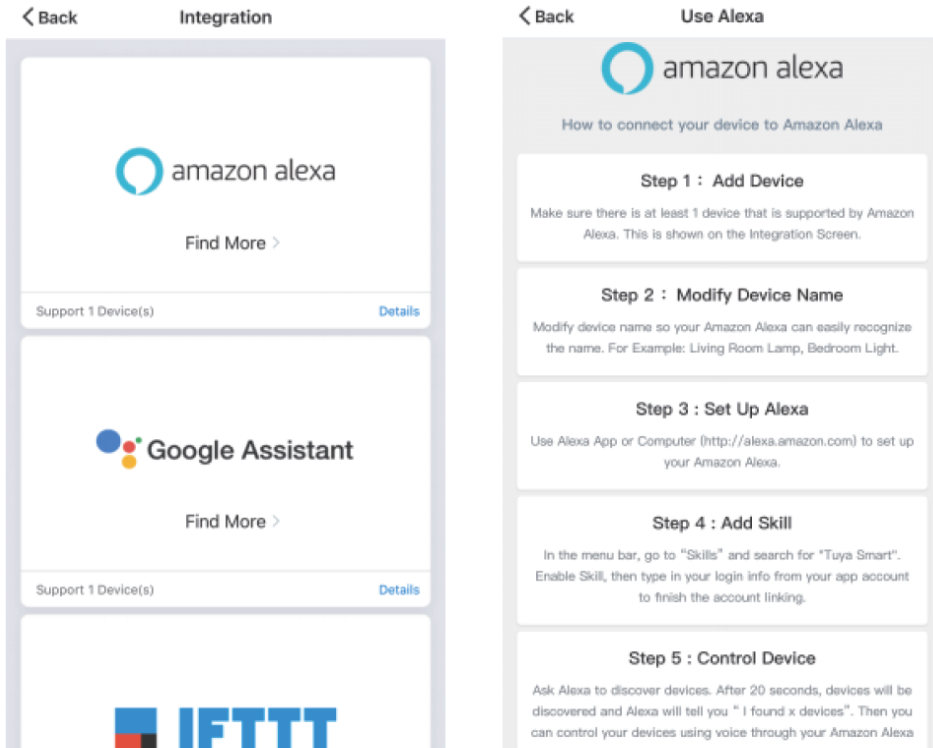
< Back Integration

amazon alexa

Find More >

Support 1 Device(s) Details

Google Assistant

Find More >

Support 1 Device(s) Details

IFTTT

< Back Use Alexa

amazon alexa

How to connect your device to Amazon Alexa

Step 1： Add Device

Make sure there is at least 1 device that is supported by Amazon Alexa. This is shown on the Integration Screen.

Step 2： Modify Device Name

Modify device name so your Amazon Alexa can easily recognize the name. For Example: Living Room Lamp, Bedroom Light.

Step 3 : Set Up Alexa

Use Alexa App or Computer (http://alexa.amazon.com) to set up your Amazon Alexa.

Step 4 : Add Skill

In the menu bar, go to "Skills" and search for "Tuya Smart". Enable Skill, then type in your login info from your app account to finish the account linking.

Step 5 : Control Device

Ask Alexa to discover devices. After 20 seconds, devices will be discovered and Alexa will tell you " I found x devices". Then you can control your devices using voice through your Amazon Alexa